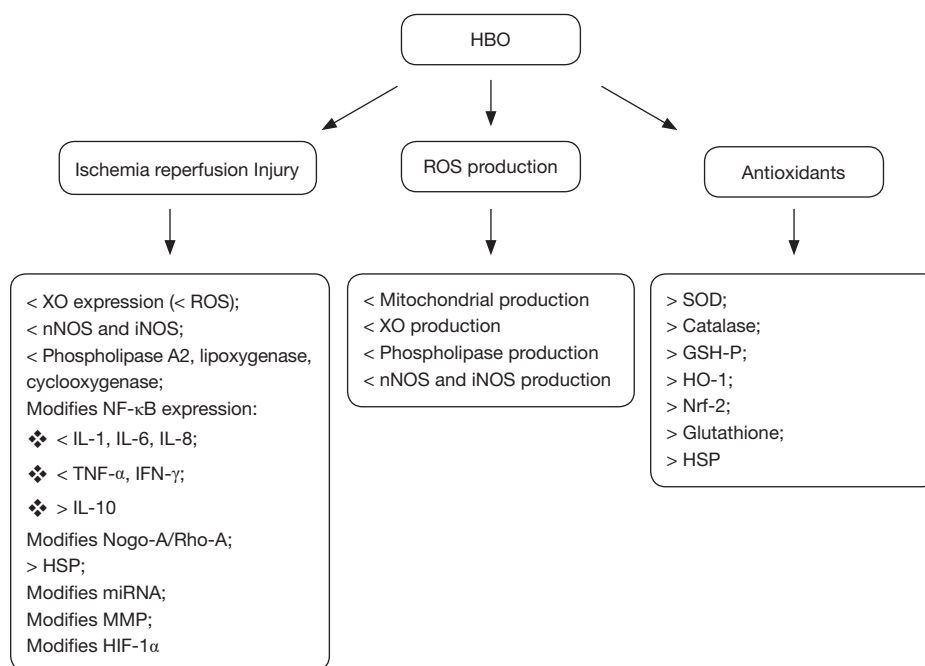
HBO

Ischemia reperfusion Injury

ROS production

Antioxidants

< XO expression (< ROS);
< nNOS and iNOS;
< Phospholipase A2, lipoxygenase, cyclooxygenase;
Modifies NF-κB expression:
❖ < IL-1, IL-6, IL-8;
❖ < TNF-α, IFN-γ;
❖ > IL-10
Modifies Nogo-A/Rho-A;
> HSP;
Modifies miRNA;
Modifies MMP;
Modifies HIF-1α

< Mitochondrial production
< XO production
< Phospholipase production
< nNOS and iNOS production

> SOD;
> Catalase;
> GSH-P;
> HO-1;
> Nrf-2;
> Glutathione;
> HSP